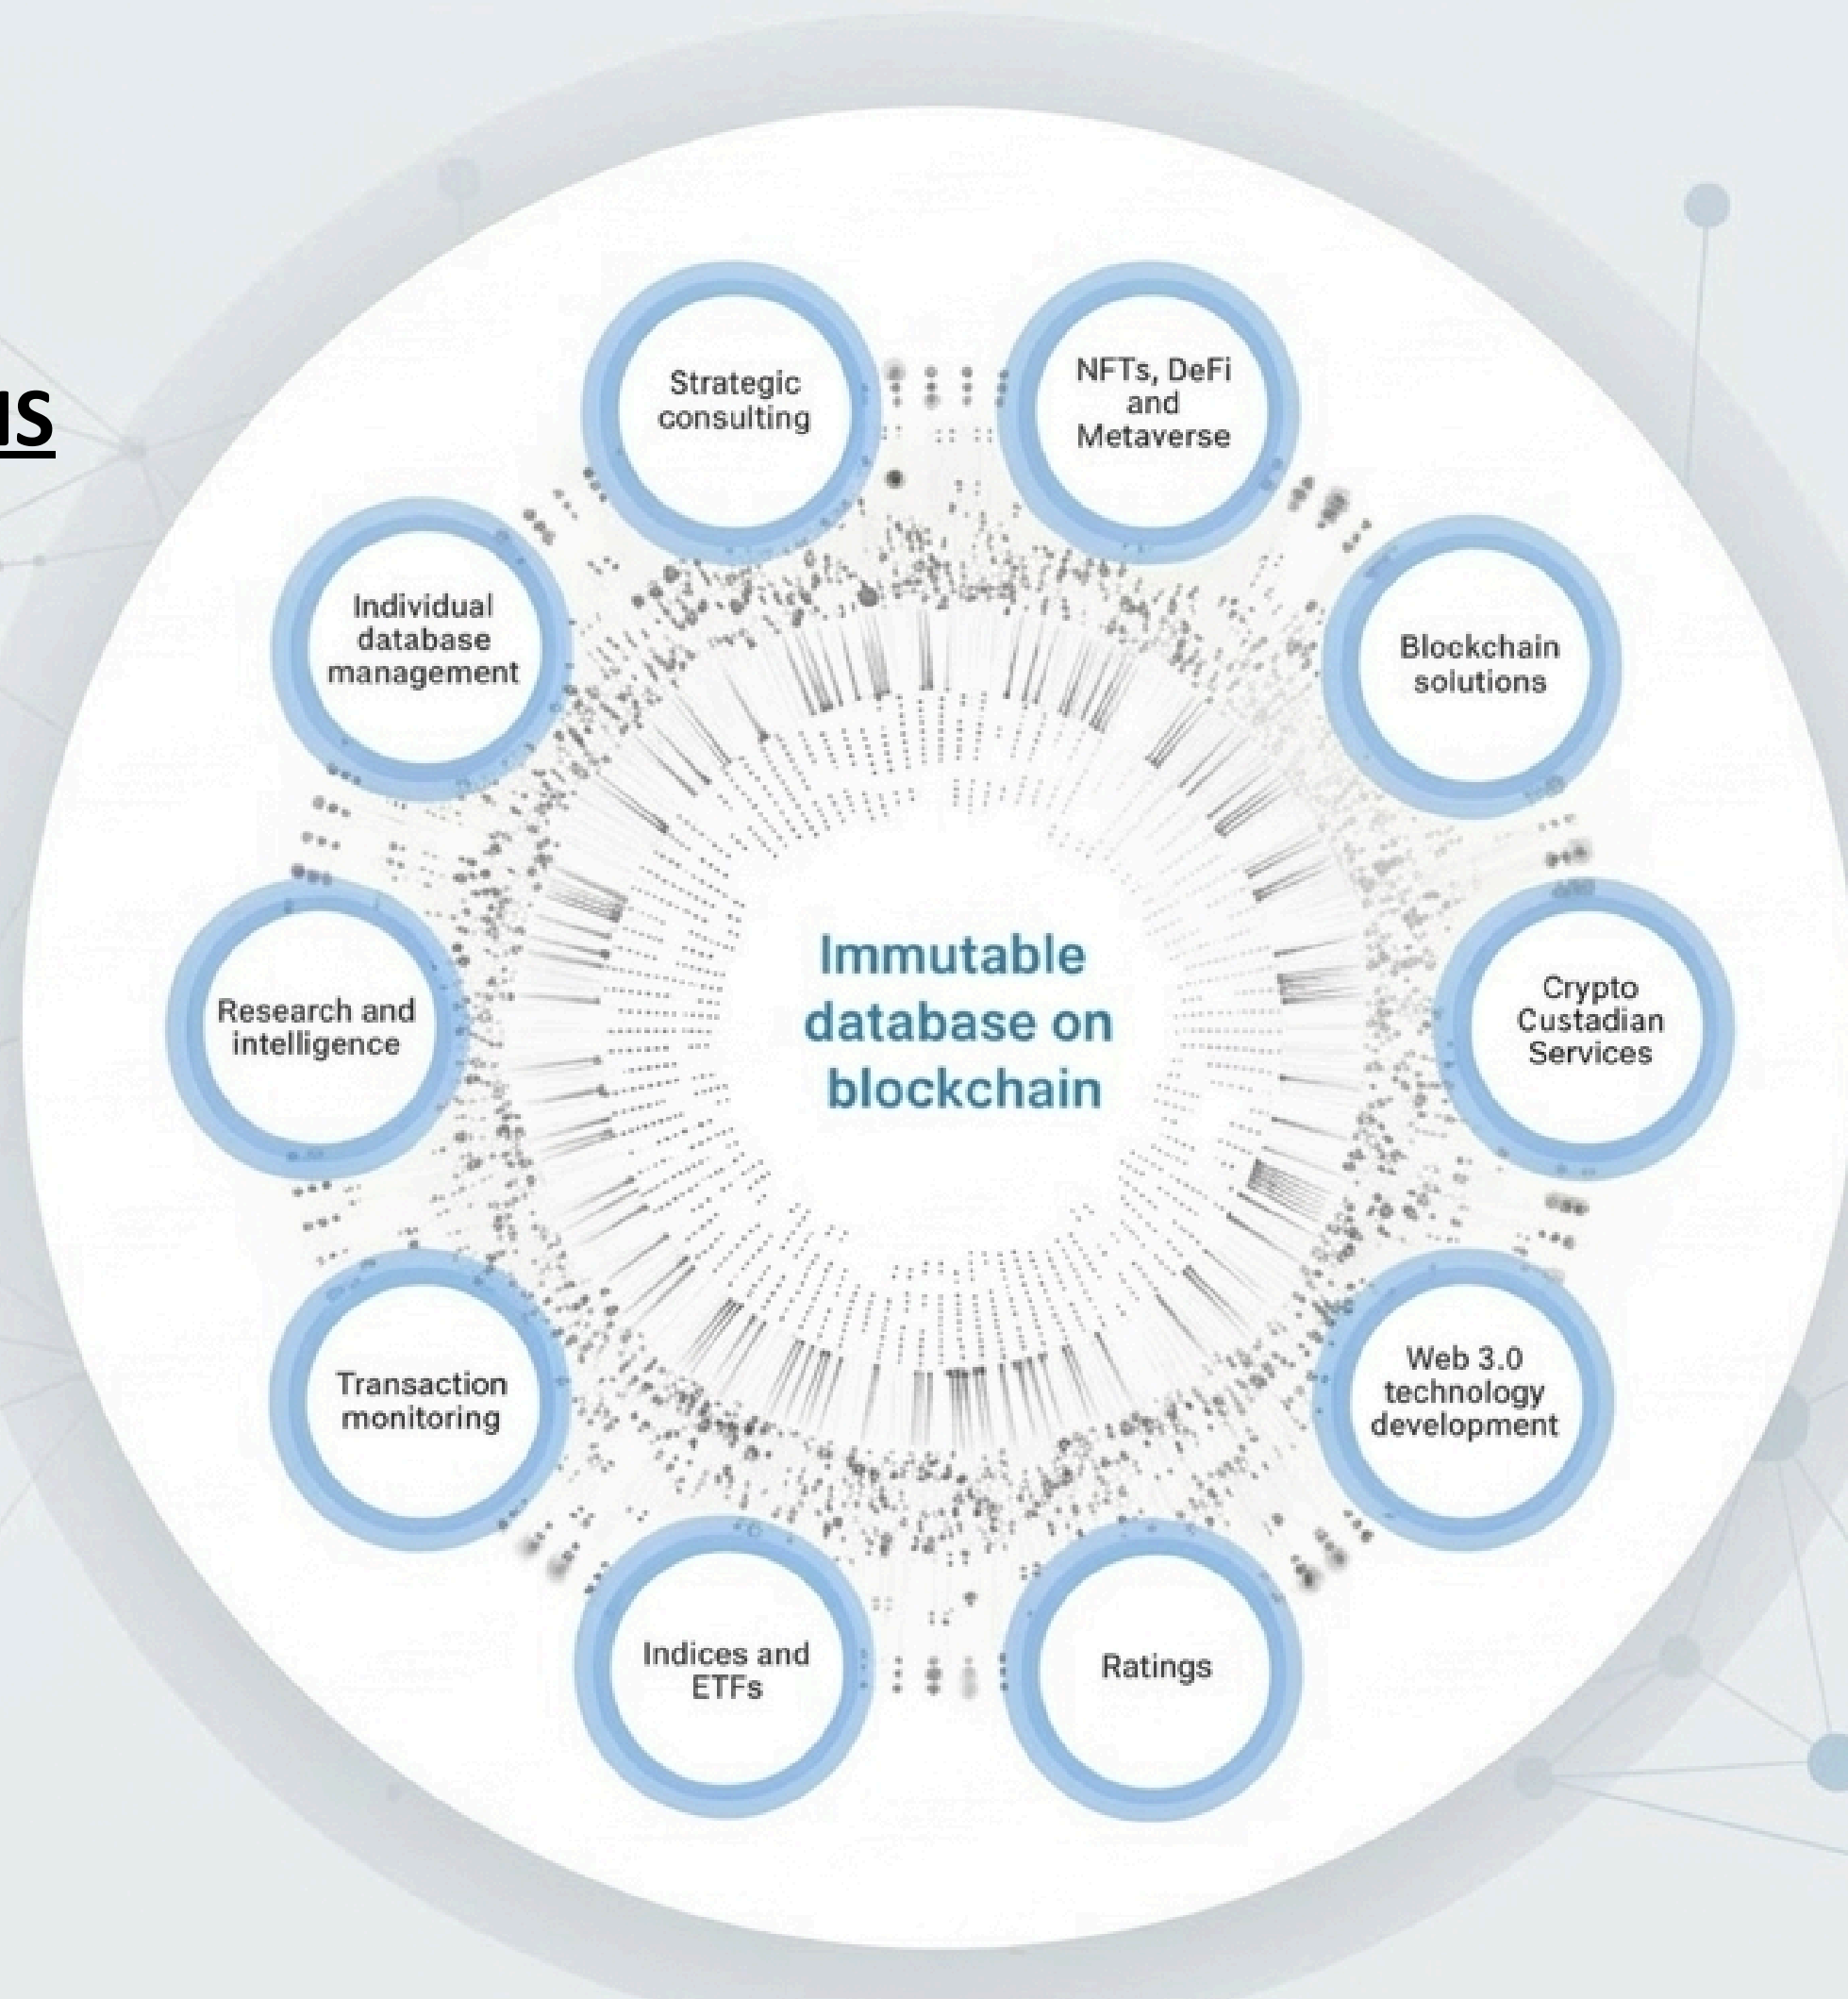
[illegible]s

Strategic consulting

NFTs, DeFi and Metaverse

Individual database management

Blockchain solutions

Immutable database on blockchain

Research and intelligence

Crypto Custadian Services

Transaction monitoring

Web 3.0 technology development

Indices and ETFs

Ratings